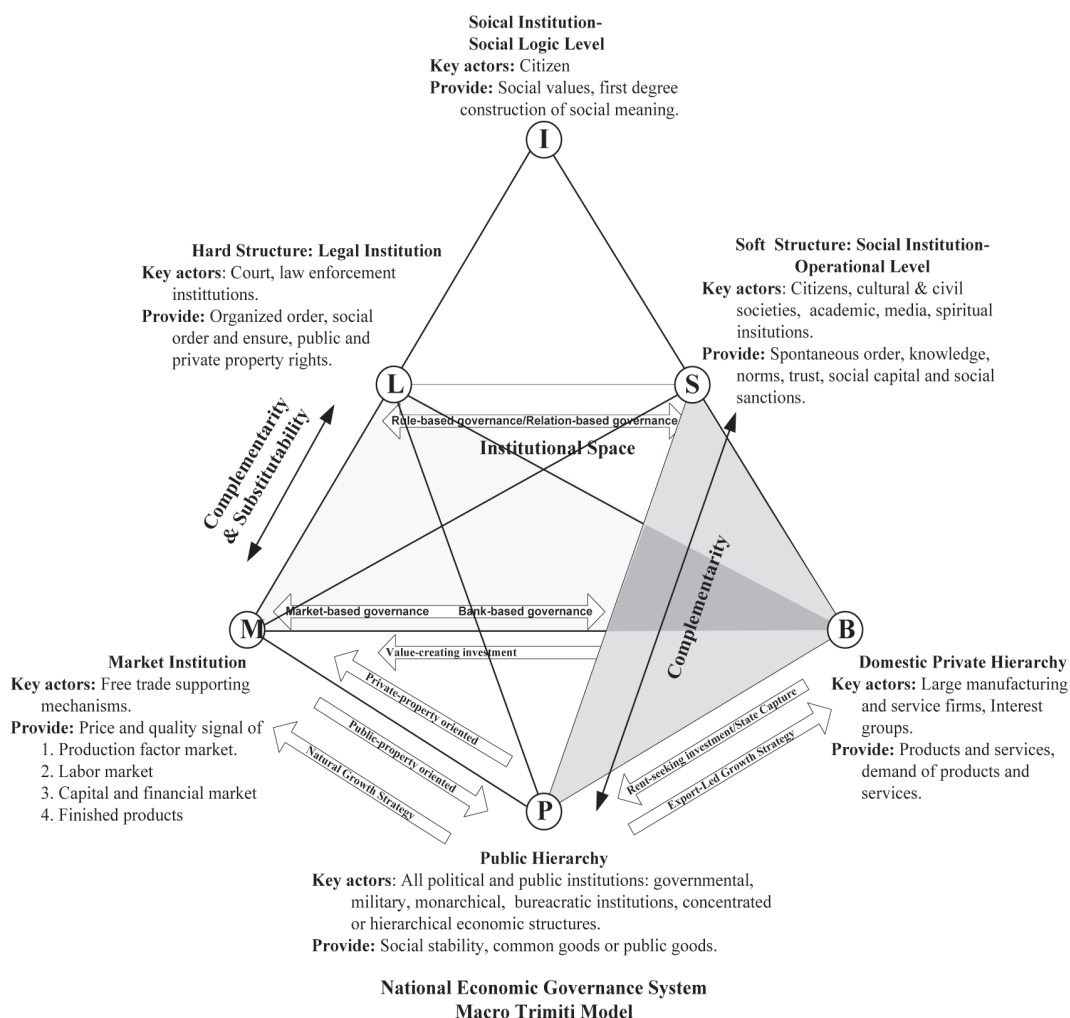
Soical Institution-
Social Logic Level
Key actors: Citizen
Provide: Social values, first degree construction of social meaning.

I

Hard Structure: Legal Institution
Key actors: Court, law enforcement instittutions.
Provide: Organized order, social order and ensure, public and private property rights.

Soft Structure: Social Institution-
Operational Level
Key actors: Citizens, cultural & civil societies, academic, media, spiritual insitutions.
Provide: Spontaneous order, knowledge, norms, trust, social capital and social sanctions.

L

S

Complementarity & Substitutability

Rule-based governance/Relation-based governance

Institutional Space

Complementarity

M

Market-based governance

Bank-based governance

B

Value-creating investment

Private-property oriented

Public-property oriented

Natural Growth Strategy

Rent-seeking investment/State Capture

Export-Led Growth Strategy

Market Institution
Key actors: Free trade supporting mechanisms.
Provide: Price and quality signal of
1. Production factor market.
2. Labor market
3. Capital and financial market
4. Finished products

Domestic Private Hierarchy
Key actors: Large manufacturing and service firms, Interest groups.
Provide: Products and services, demand of products and services.

P

Public Hierarchy
Key actors: All political and public institutions: governmental, military, monarchical, bureacratic institutions, concentrated or hierarchical economic structures.
Provide: Social stability, common goods or public goods.

National Economic Governance System
Macro Trimiti Model